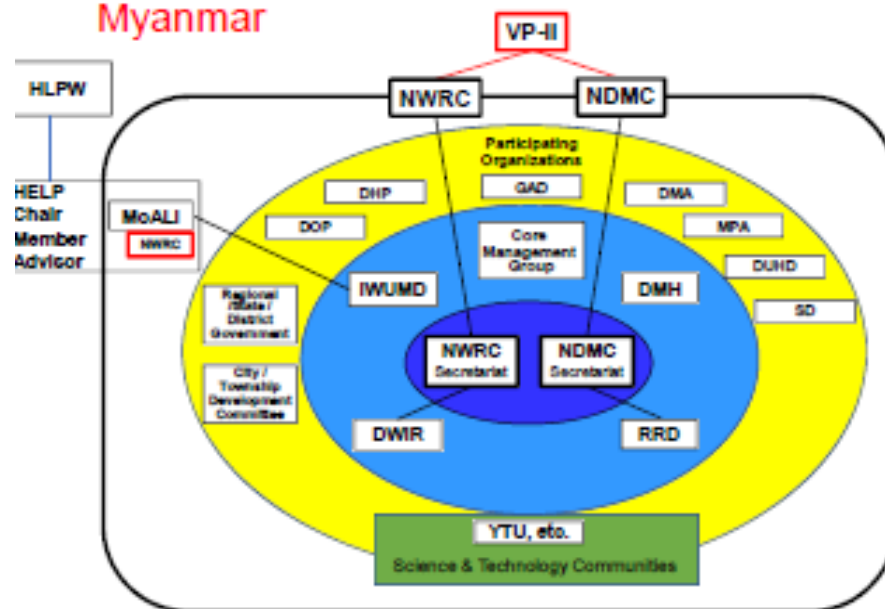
Myanmar

VP-II

HLPW

NWRC

NDMC

HELP
Chair
Member
Advisor

MoALI

NWRC

Participating Organizations

DHP

GAD

DMA

DOP

MPA

Core Management Group

DUHD

IWUMD

DMH

SD

Regional State / District Government

NWRC Secretariat

NDMC Secretariat

City / Township Development Committee

DWIR

RRD

YTU, etc.

Science & Technology Communities